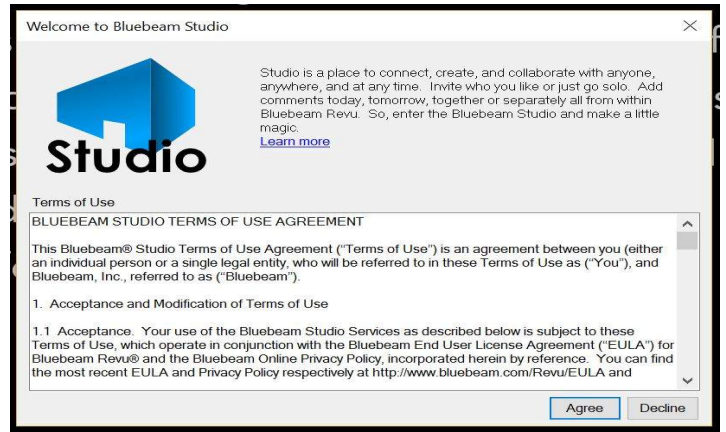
Welcome to Bluebeam Studio

Studio

Studio is a place to connect, create, and collaborate with anyone, anywhere, and at any time. Invite who you like or just go solo. Add comments today, tomorrow, together or separately all from within Bluebeam Revu. So, enter the Bluebeam Studio and make a little magic.
Learn more

Terms of Use

BLUEBEAM STUDIO TERMS OF USE AGREEMENT

This Bluebeam® Studio Terms of Use Agreement ("Terms of Use") is an agreement between you (either an individual person or a single legal entity, who will be referred to in these Terms of Use as ("You"), and Bluebeam, Inc., referred to as ("Bluebeam").

1. Acceptance and Modification of Terms of Use

1.1 Acceptance. Your use of the Bluebeam Studio Services as described below is subject to these Terms of Use, which operate in conjunction with the Bluebeam End User License Agreement ("EULA") for Bluebeam Revu® and the Bluebeam Online Privacy Policy, incorporated herein by reference. You can find the most recent EULA and Privacy Policy respectively at http://www.bluebeam.com/Revu/EULA and

Agree Decline